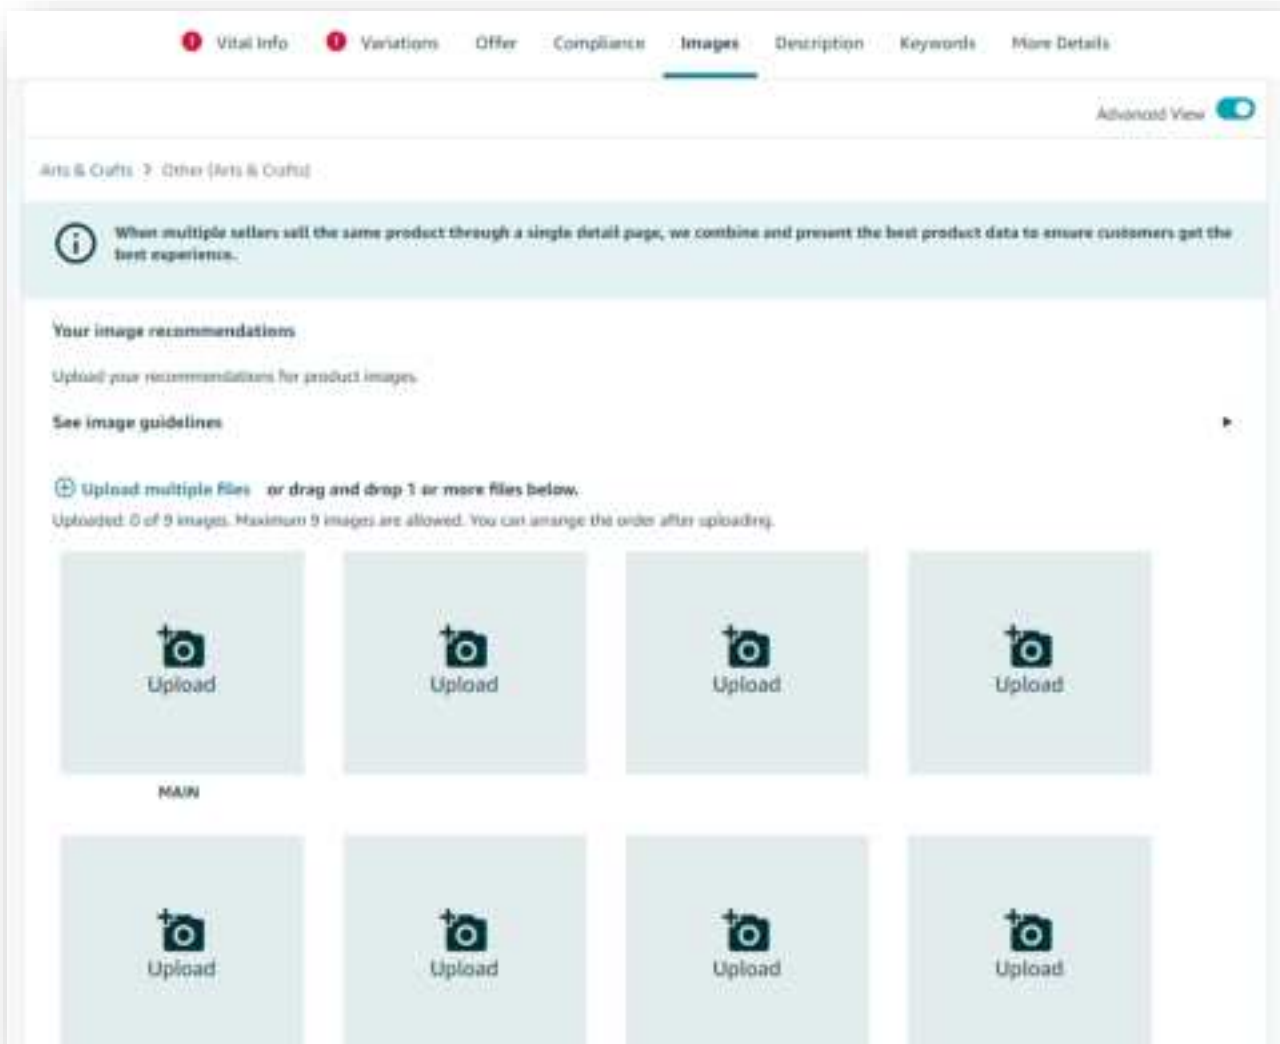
Vital Info   Variations   Offer   Compliance   Images   Description   Keywords   More Details

Advanced View

Arts & Crafts > Other (Arts & Crafts)

When multiple sellers sell the same product through a single detail page, we combine and present the best product data to ensure customers get the best experience.

Your image recommendations

Upload your recommendations for product images.

See image guidelines

Upload multiple files or drag and drop 1 or more files below.

Uploaded: 0 of 9 images. Maximum 9 images are allowed. You can arrange the order after uploading.

Upload

MAIN

Upload

Upload

Upload

Upload

Upload

Upload

Upload